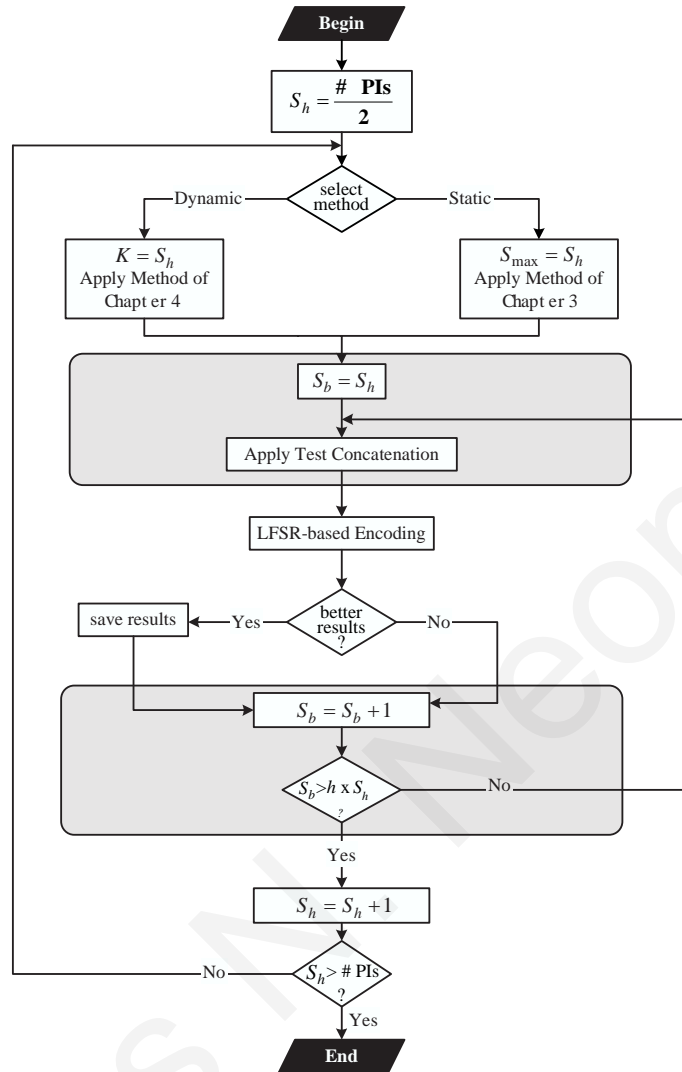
Begin

$S_h = \frac{\#\ \textbf{PIs}}{\textbf{2}}$

select method

Dynamic

Static

$K = S_h$
Apply Method of Chapt er 4

$S_{\max} = S_h$
Apply Method of Chapt er 3

$S_b = S_h$

Apply Test Concatenation

LFSR-based Encoding

better results ?

Yes

No

save results

$S_b = S_b + 1$

$S_b > h \text{ x } S_h$ ?

No

Yes

$S_h = S_h + 1$

$S_h >$ # PIs ?

No

Yes

End